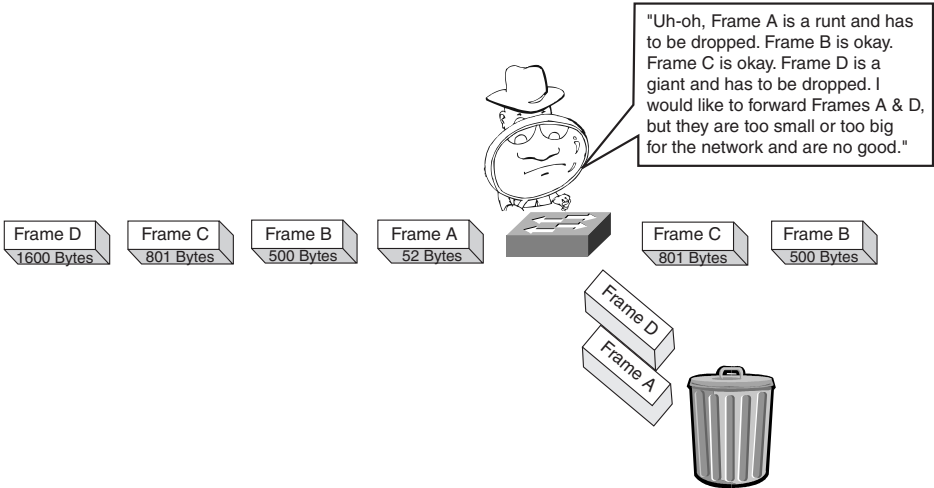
"Uh-oh, Frame A is a runt and has to be dropped. Frame B is okay. Frame C is okay. Frame D is a giant and has to be dropped. I would like to forward Frames A & D, but they are too small or too big for the network and are no good."

Frame D
1600 Bytes

Frame C
801 Bytes

Frame B
500 Bytes

Frame A
52 Bytes

Frame C
801 Bytes

Frame B
500 Bytes

Frame D

Frame A